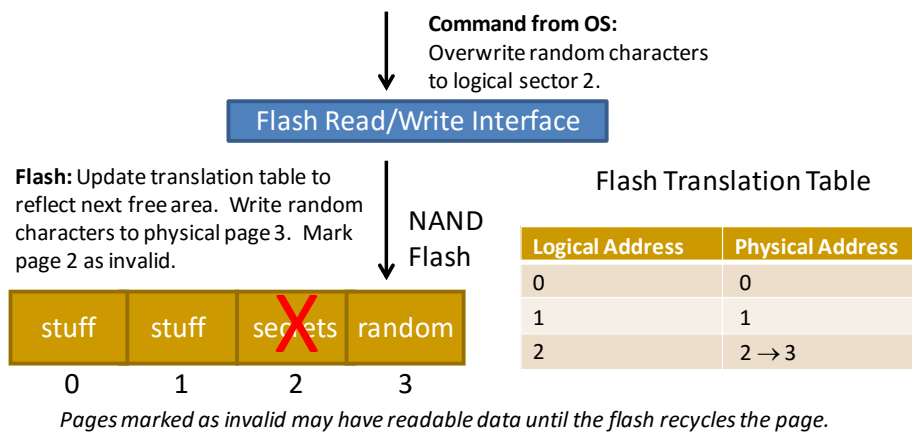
**Command from OS:** Overwrite random characters to logical sector 2.

Flash Read/Write Interface

**Flash:** Update translation table to reflect next free area. Write random characters to physical page 3. Mark page 2 as invalid.

NAND Flash

| stuff | stuff | secrets | random |
|---|---|---|---|
| 0 | 1 | 2 | 3 |

Flash Translation Table

| Logical Address | Physical Address |
|---|---|
| 0 | 0 |
| 1 | 1 |
| 2 | $2 \rightarrow 3$ |

*Pages marked as invalid may have readable data until the flash recycles the page.*